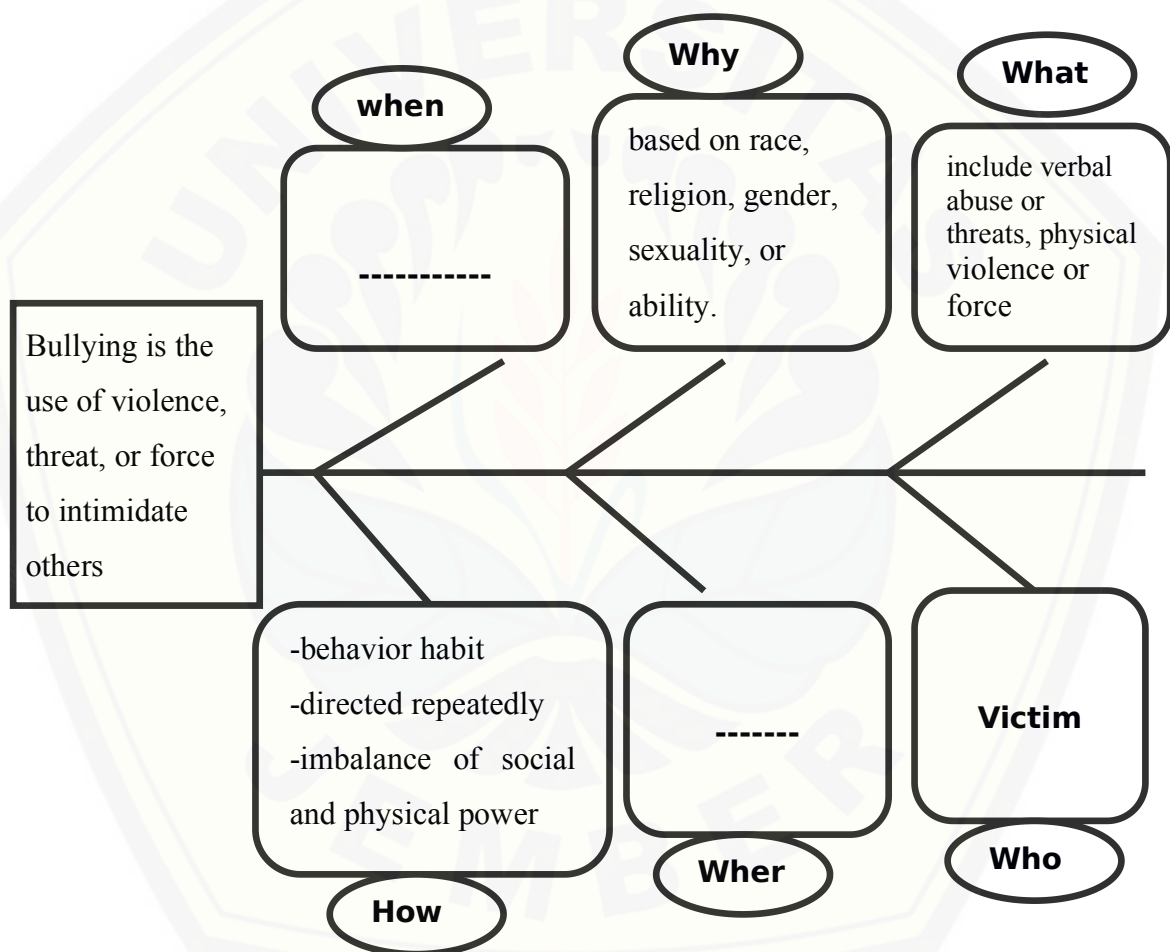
Why

What

when

based on race, religion, gender, sexuality, or ability.

include verbal abuse or threats, physical violence or force

-----------

Bullying is the use of violence, threat, or force to intimidate others

-behavior habit
-directed repeatedly
-imbalance of social and physical power

-------

Victim

Wher

Who

How